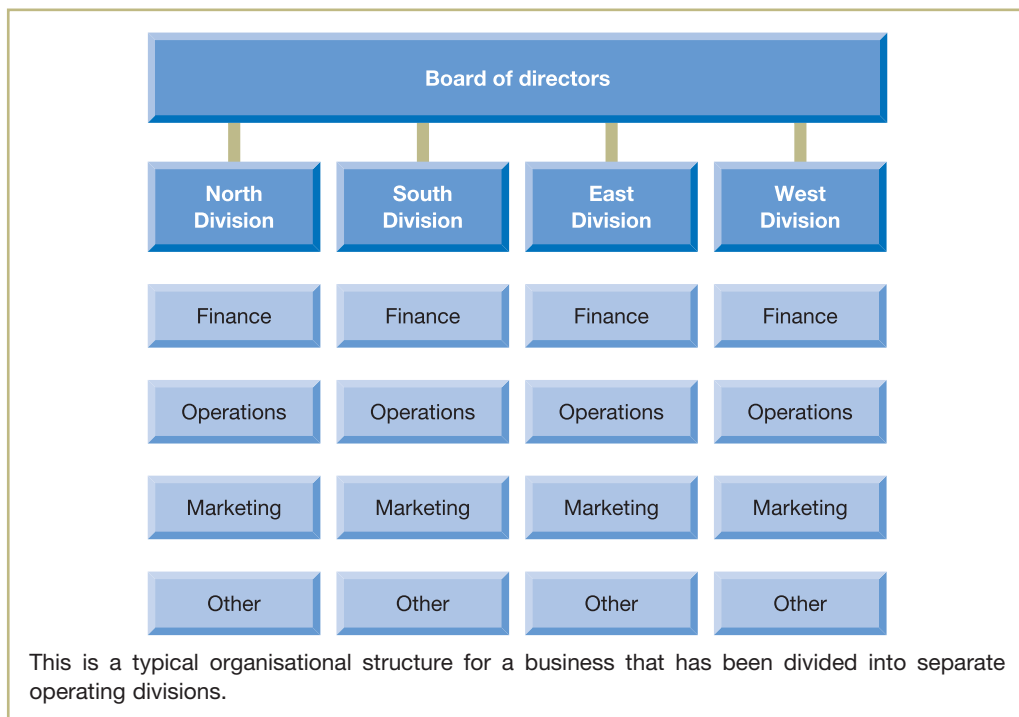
Board of directors

North Division

South Division

East Division

West Division

Finance

Finance

Finance

Finance

Operations

Operations

Operations

Operations

Marketing

Marketing

Marketing

Marketing

Other

Other

Other

Other

This is a typical organisational structure for a business that has been divided into separate operating divisions.